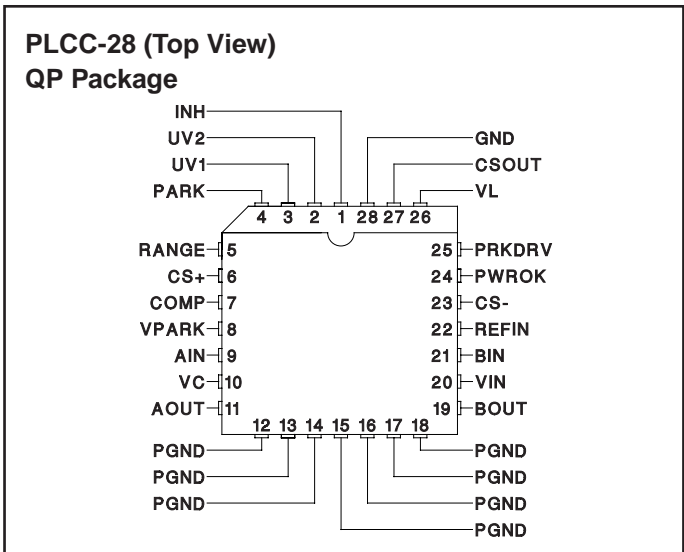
PLCC-28 (Top View)
QP Package

INH
UV2
UV1
PARK
GND
CSOUT
VL

4 3 2 1 28 27 26

RANGE 5
CS+ 6
COMP 7
VPARK 8
AIN 9
VC 10
AOUT 11

25 PRKDRV
24 PWROK
23 CS-
22 REFIN
21 BIN
20 VIN
19 BOUT

12 13 14 15 16 17 18

PGND
PGND
PGND
PGND
PGND
PGND
PGND